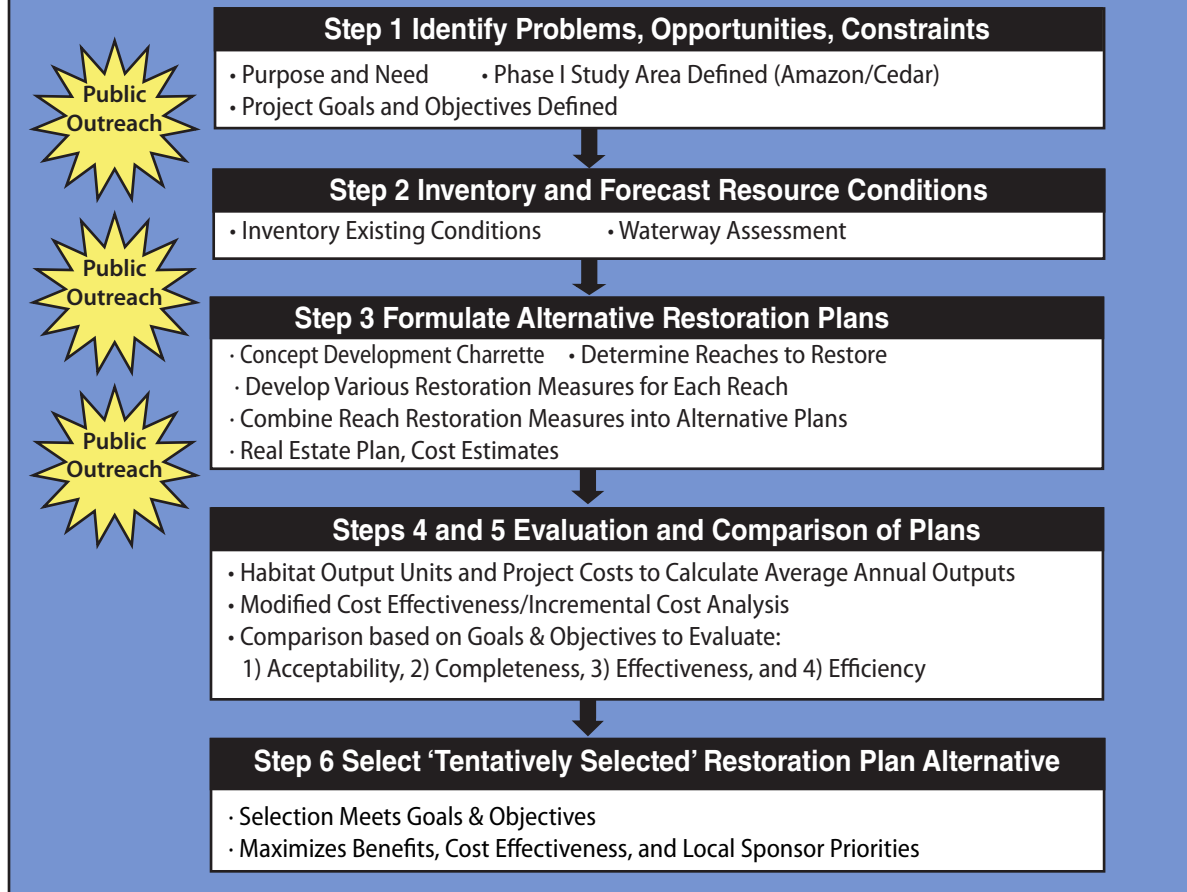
Public Outreach

Step 1 Identify Problems, Opportunities, Constraints

• Purpose and Need • Phase I Study Area Defined (Amazon/Cedar)
• Project Goals and Objectives Defined

Public Outreach

Step 2 Inventory and Forecast Resource Conditions

• Inventory Existing Conditions • Waterway Assessment

Public Outreach

Step 3 Formulate Alternative Restoration Plans

· Concept Development Charrette • Determine Reaches to Restore
· Develop Various Restoration Measures for Each Reach
· Combine Reach Restoration Measures into Alternative Plans
· Real Estate Plan, Cost Estimates

Steps 4 and 5 Evaluation and Comparison of Plans

• Habitat Output Units and Project Costs to Calculate Average Annual Outputs
• Modified Cost Effectiveness/Incremental Cost Analysis
• Comparison based on Goals & Objectives to Evaluate:
1) Acceptability, 2) Completeness, 3) Effectiveness, and 4) Efficiency

Step 6 Select 'Tentatively Selected' Restoration Plan Alternative

· Selection Meets Goals & Objectives
· Maximizes Benefits, Cost Effectiveness, and Local Sponsor Priorities